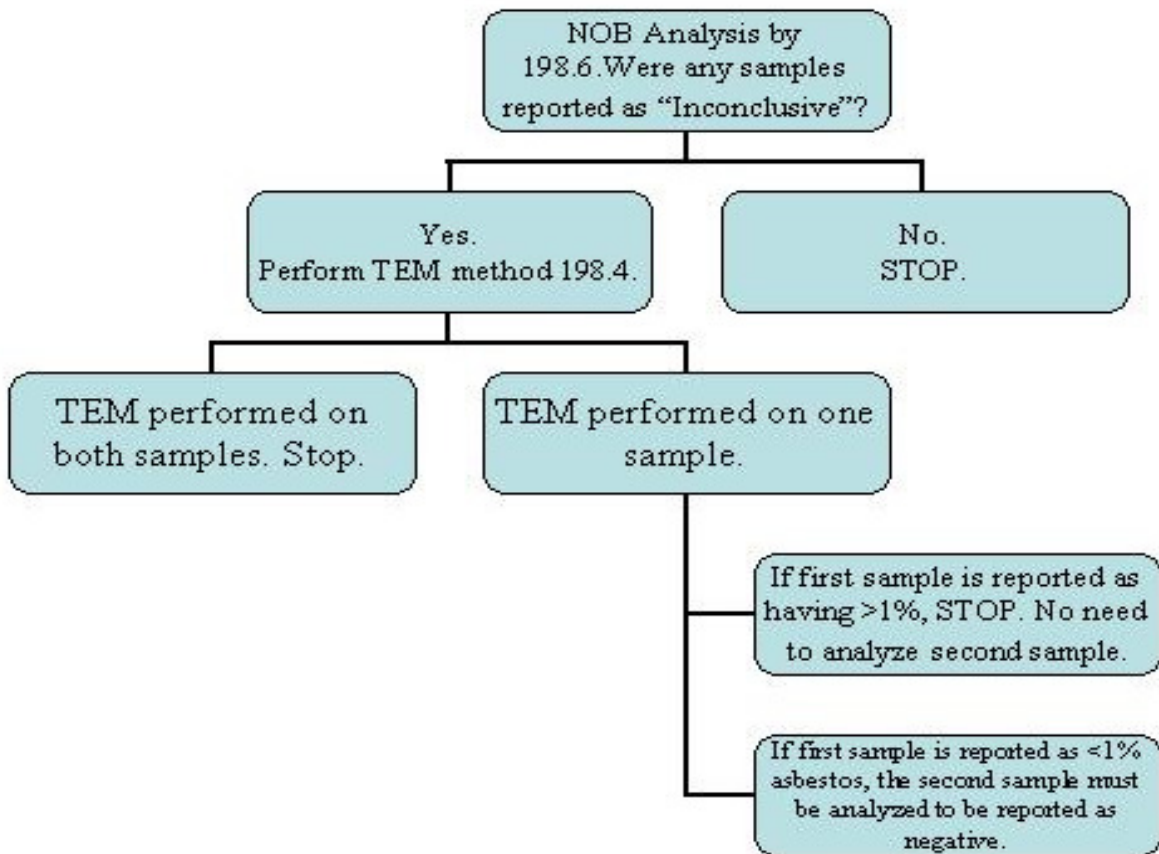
NOB Analysis by 198.6.Were any samples reported as "Inconclusive"?

Yes.
Perform TEM method 198.4.

No.
STOP.

TEM performed on both samples. Stop.

TEM performed on one sample.

If first sample is reported as having >1%, STOP. No need to analyze second sample.

If first sample is reported as <1% asbestos, the second sample must be analyzed to be reported as negative.